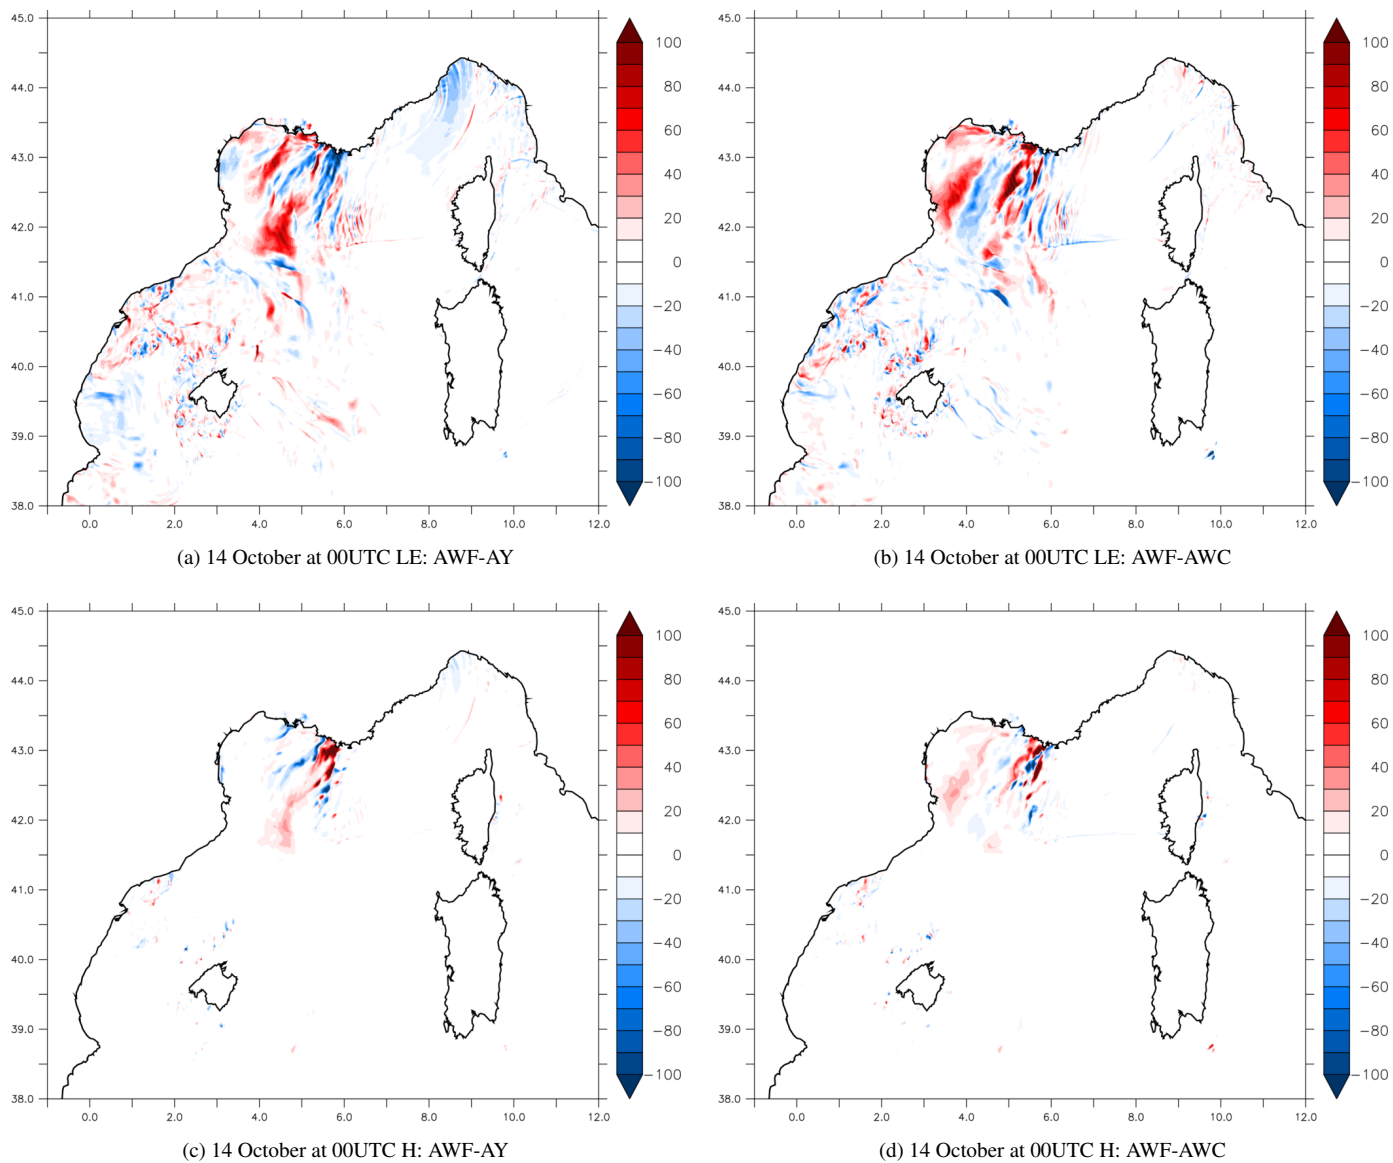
45.0
44.0
43.0
42.0
41.0
40.0
39.0
38.0
0.0 2.0 4.0 6.0 8.0 10.0 12.0

100
80
60
40
20
0
−20
−40
−60
−80
−100

(a) 14 October at 00UTC LE: AWF-AY

45.0
44.0
43.0
42.0
41.0
40.0
39.0
38.0
0.0 2.0 4.0 6.0 8.0 10.0 12.0

100
80
60
40
20
0
−20
−40
−60
−80
−100

(b) 14 October at 00UTC LE: AWF-AWC

45.0
44.0
43.0
42.0
41.0
40.0
39.0
38.0
0.0 2.0 4.0 6.0 8.0 10.0 12.0

100
80
60
40
20
0
−20
−40
−60
−80
−100

(c) 14 October at 00UTC H: AWF-AY

45.0
44.0
43.0
42.0
41.0
40.0
39.0
38.0
0.0 2.0 4.0 6.0 8.0 10.0 12.0

100
80
60
40
20
0
−20
−40
−60
−80
−100

(d) 14 October at 00UTC H: AWF-AWC